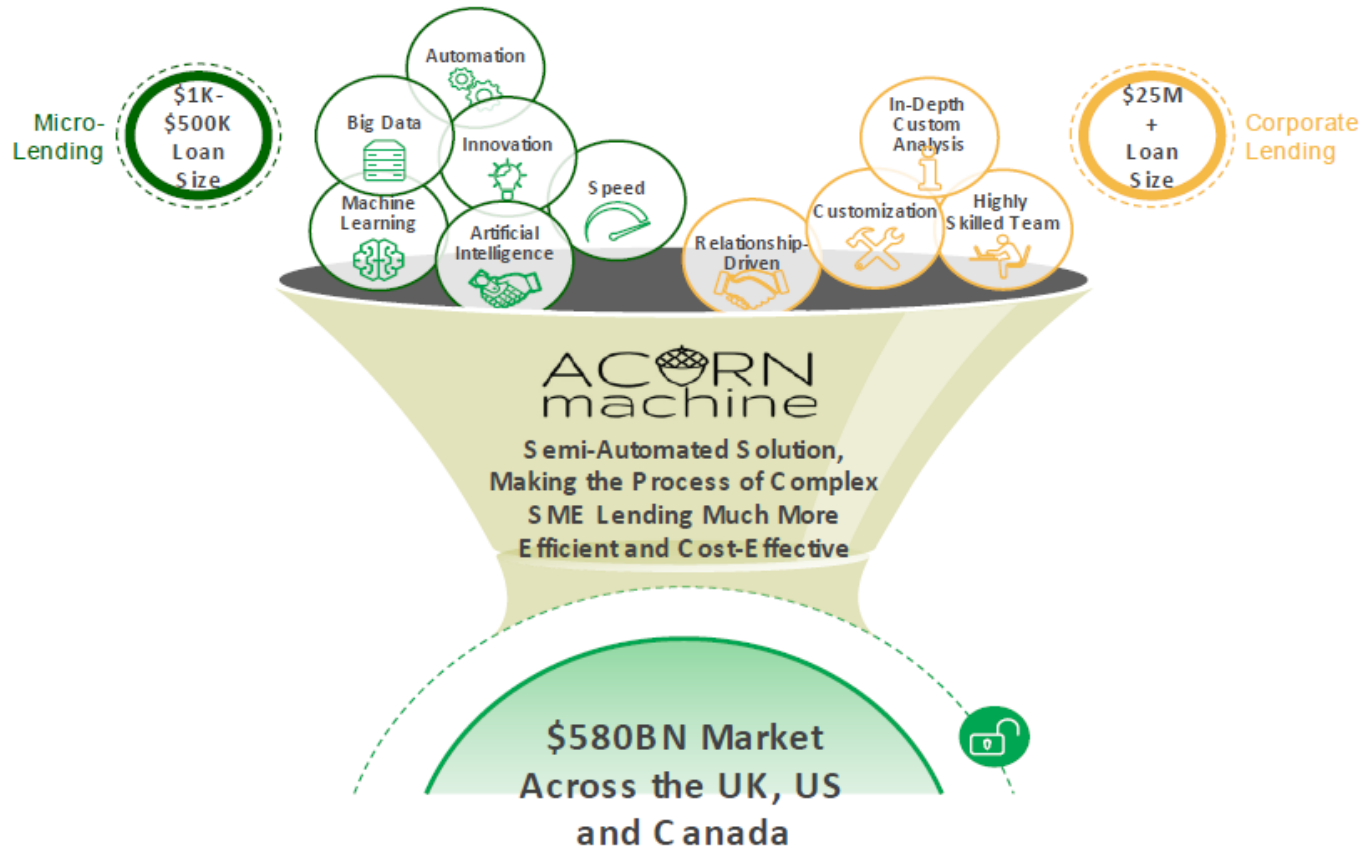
Micro-Lending

$1K-$500K Loan Size

Automation

Big Data

Innovation

Speed

Machine Learning

Artificial Intelligence

Relationship-Driven

In-Depth Custom Analysis

Customization

Highly Skilled Team

$25M + Loan Size

Corporate Lending

ACORN machine

Semi-Automated Solution, Making the Process of Complex SME Lending Much More Efficient and Cost-Effective

$580BN Market Across the UK, US and Canada